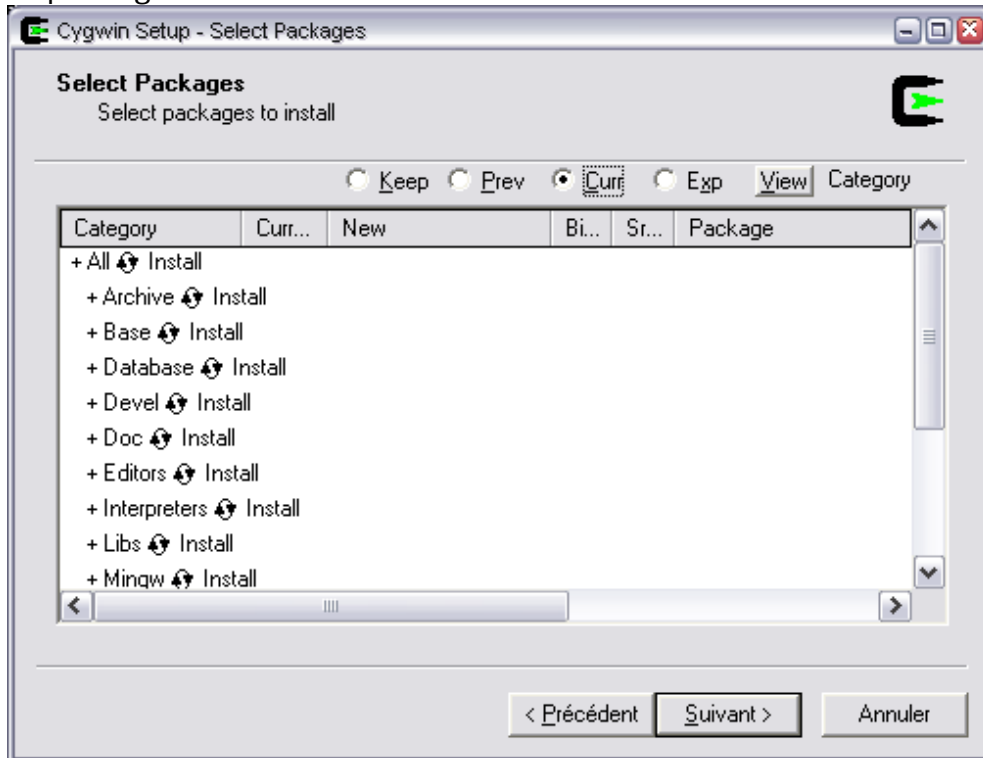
Cygwin Setup - Select Packages

Select Packages
Select packages to install

Keep Prev Curr Exp View Category

| Category | Curr... | New | Bi... | Sr... | Package |
|---|---|---|---|---|---|
| + All Install | | | | | |
| + Archive Install | | | | | |
| + Base Install | | | | | |
| + Database Install | | | | | |
| + Devel Install | | | | | |
| + Doc Install | | | | | |
| + Editors Install | | | | | |
| + Interpreters Install | | | | | |
| + Libs Install | | | | | |
| + Mingw Install | | | | | |

< Précédent Suivant > Annuler